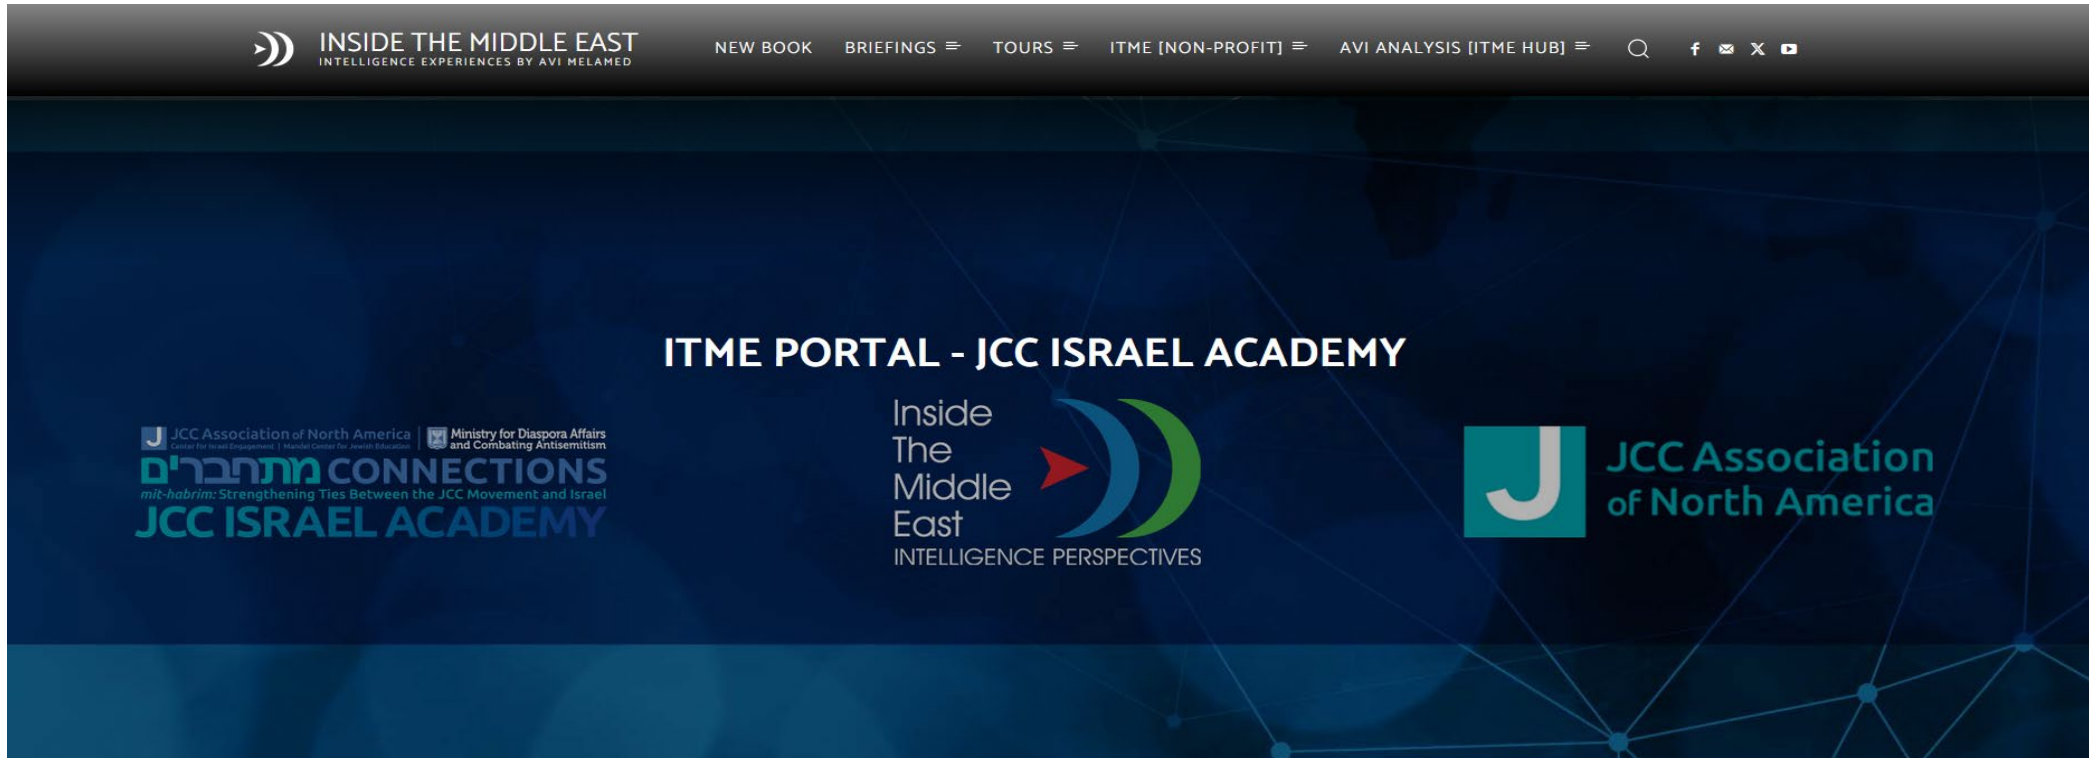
INSIDE THE MIDDLE EAST
INTELLIGENCE EXPERIENCES BY AVI MELAMED

NEW BOOK  BRIEFINGS  TOURS  ITME [NON-PROFIT]  AVI ANALYSIS [ITME HUB]

ITME PORTAL - JCC ISRAEL ACADEMY

J JCC Association of North America | Center for Israel Engagement | Mandel Center for Jewish Education | Ministry for Diaspora Affairs and Combating Antisemitism
מתחברים CONNECTIONS
mit-habrim: Strengthening Ties Between the JCC Movement and Israel
JCC ISRAEL ACADEMY

Inside The Middle East
INTELLIGENCE PERSPECTIVES

J JCC Association of North America